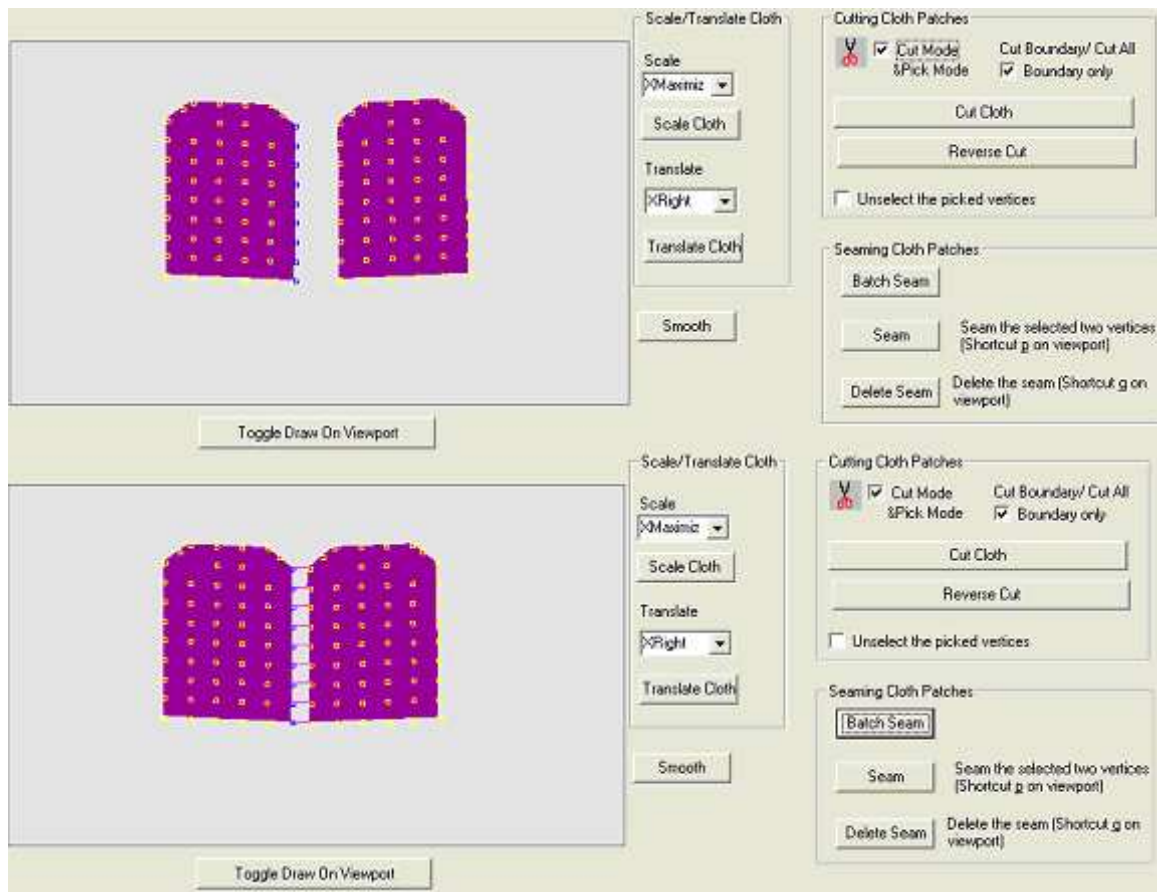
Scale/Translate Cloth

Scale

XMaximiz

Scale Cloth

Translate

XRight

Translate Cloth

Smooth

Cutting Cloth Patches

☑ Cut Mode &Pick Mode

Cut Boundary/ Cut All

☑ Boundary only

Cut Cloth

Reverse Cut

☐ Unselect the picked vertices

Seaming Cloth Patches

Batch Seam

Seam

Seam the selected two vertices (Shortcut p on viewport)

Delete Seam

Delete the seam (Shortcut g on viewport)

Toggle Draw On Viewport

Scale/Translate Cloth

Scale

XMaximiz

Scale Cloth

Translate

XRight

Translate Cloth

Smooth

Cutting Cloth Patches

☑ Cut Mode &Pick Mode

Cut Boundary/ Cut All

☑ Boundary only

Cut Cloth

Reverse Cut

☐ Unselect the picked vertices

Seaming Cloth Patches

Batch Seam

Seam

Seam the selected two vertices (Shortcut p on viewport)

Delete Seam

Delete the seam (Shortcut g on viewport)

Toggle Draw On Viewport